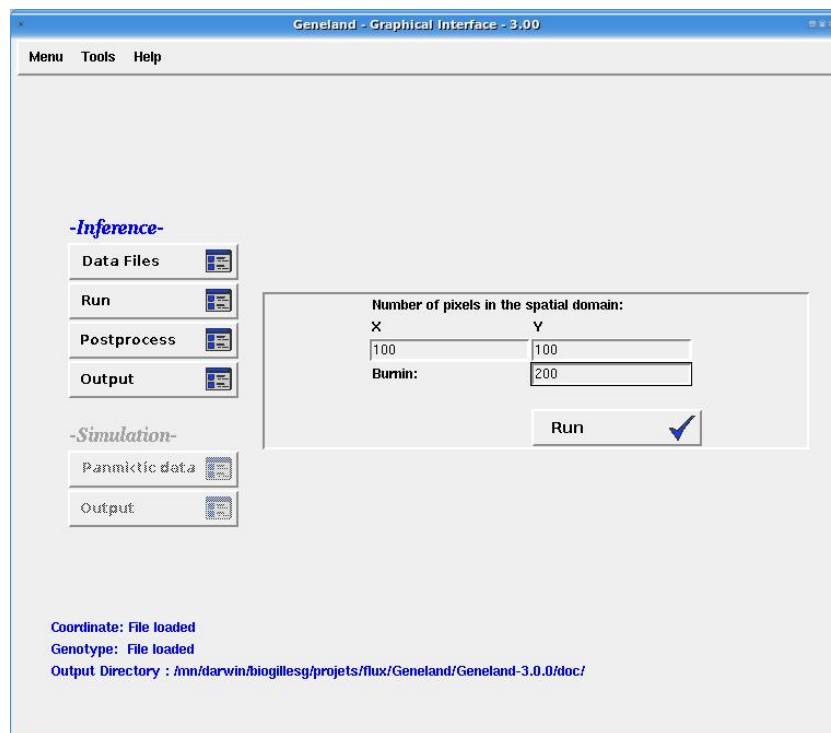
Geneland - Graphical Interface - 3.00

Menu Tools Help

-Inference-

Data Files

Run

Postprocess

Output

-Simulation-

Panmictic data

Output

Number of pixels in the spatial domain:

X

Y

100

100

Burnin:

200

Run

Coordinate: File loaded

Genotype: File loaded

Output Directory : /mn/darwin/biogillesg/projets/flux/Geneland/Geneland-3.0.0/doc/